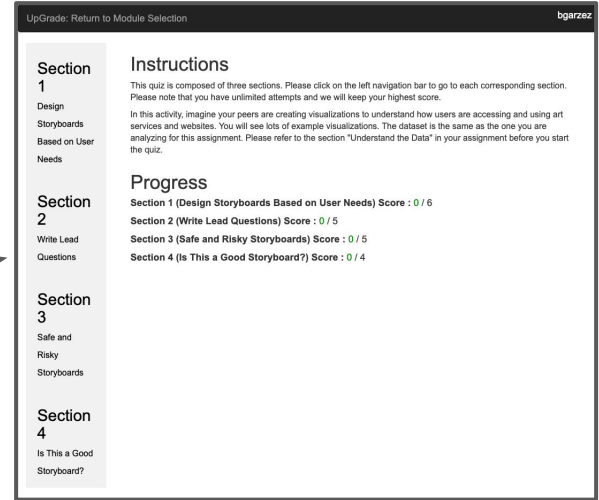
UpGrade: Return to Module Selection

bgarzez

Section 1
Design Storyboards Based on User Needs

Section 2
Write Lead Questions

Section 3
Safe and Risky Storyboards

Section 4
Is This a Good Storyboard?

Instructions

This quiz is composed of three sections. Please click on the left navigation bar to go to each corresponding section. Please note that you have unlimited attempts and we will keep your highest score.

In this activity, imagine your peers are creating visualizations to understand how users are accessing and using art services and websites. You will see lots of example visualizations. The dataset is the same as the one you are analyzing for this assignment. Please refer to the section "Understand the Data" in your assignment before you start the quiz.

Progress

Section 1 (Design Storyboards Based on User Needs) Score : 0 / 6

Section 2 (Write Lead Questions) Score : 0 / 5

Section 3 (Safe and Risky Storyboards) Score : 0 / 5

Section 4 (Is This a Good Storyboard?) Score : 0 / 4